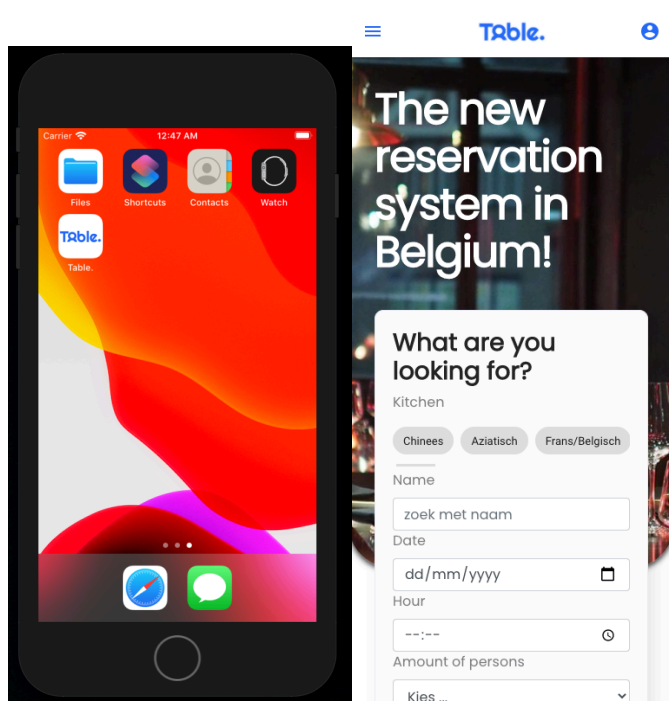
Carrier 12:47 AM

Files
Shortcuts
Contacts
Watch
Table.
Table.

Table.

The new reservation system in Belgium!

What are you looking for?

Kitchen

Chinees
Aziatisch
Frans/Belgisch

Name

zoek met naam

Date

dd/mm/yyyy

Hour

--:--

Amount of persons

Kies ...